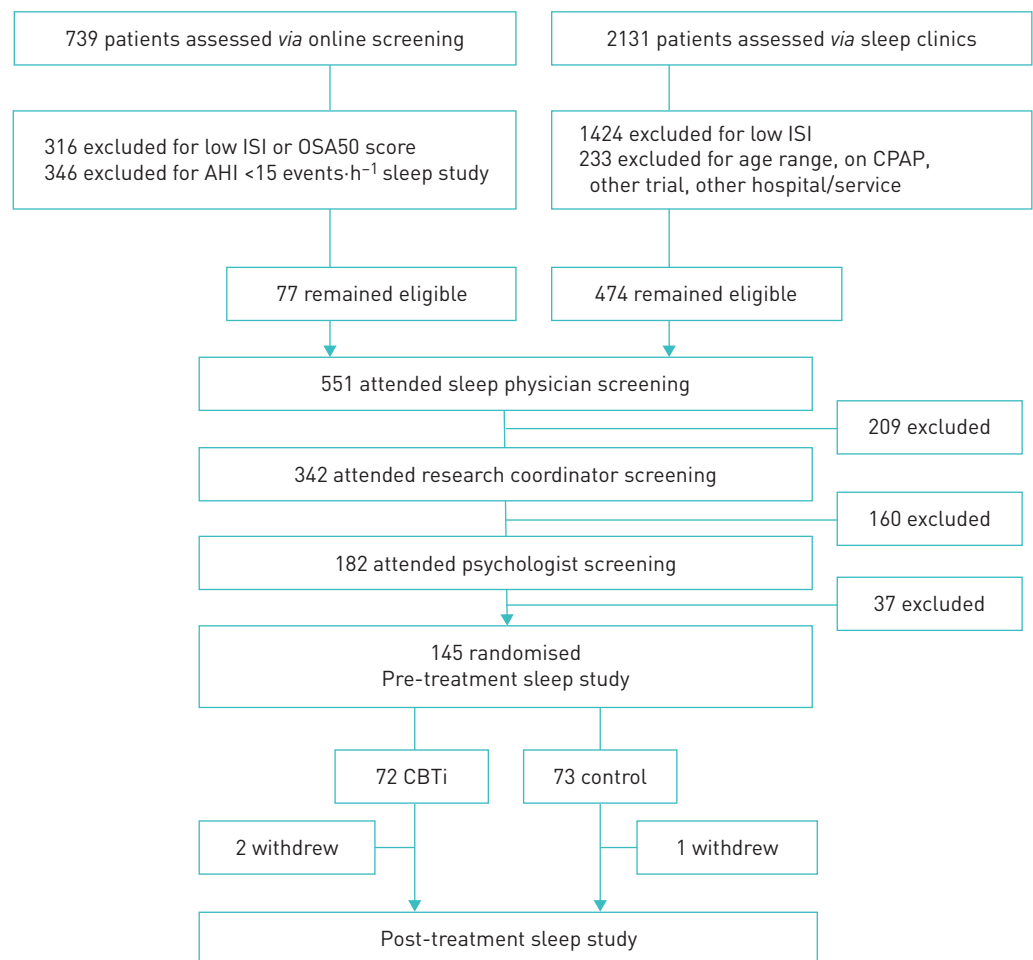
739 patients assessed *via* online screening

2131 patients assessed *via* sleep clinics

316 excluded for low ISI or OSA50 score
346 excluded for AHI <15 events·h$^{-1}$ sleep study

1424 excluded for low ISI
233 excluded for age range, on CPAP, other trial, other hospital/service

77 remained eligible

474 remained eligible

551 attended sleep physician screening

209 excluded

342 attended research coordinator screening

160 excluded

182 attended psychologist screening

37 excluded

145 randomised
Pre-treatment sleep study

72 CBTi

73 control

2 withdrew

1 withdrew

Post-treatment sleep study